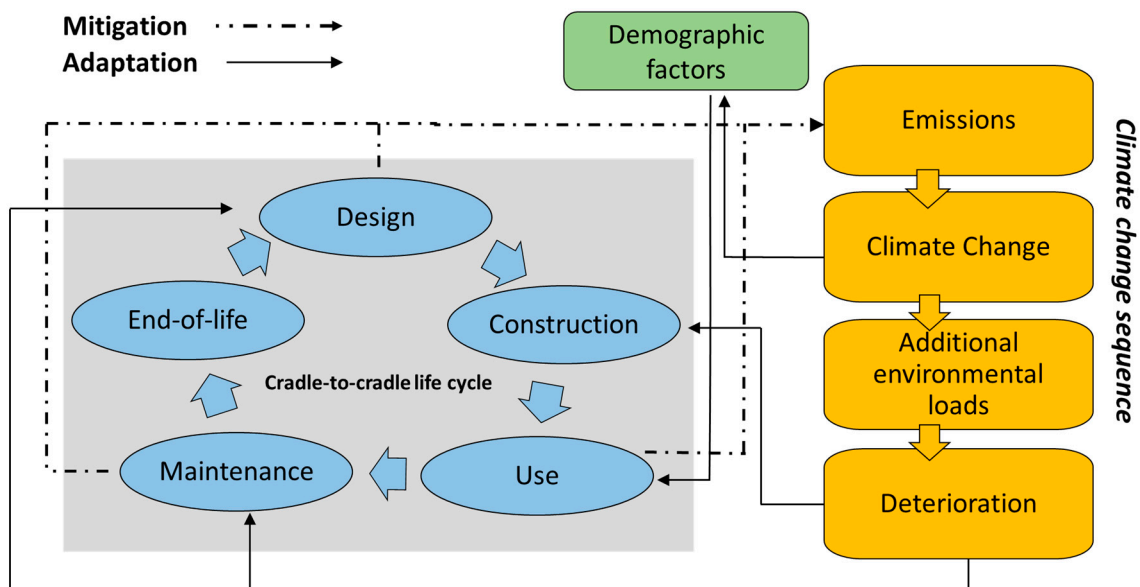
Mitigation
Adaptation

Demographic factors

Emissions

Climate Change

Additional environmental loads

Deterioration

Climate change sequence

Design

End-of-life

Construction

Cradle-to-cradle life cycle

Maintenance

Use